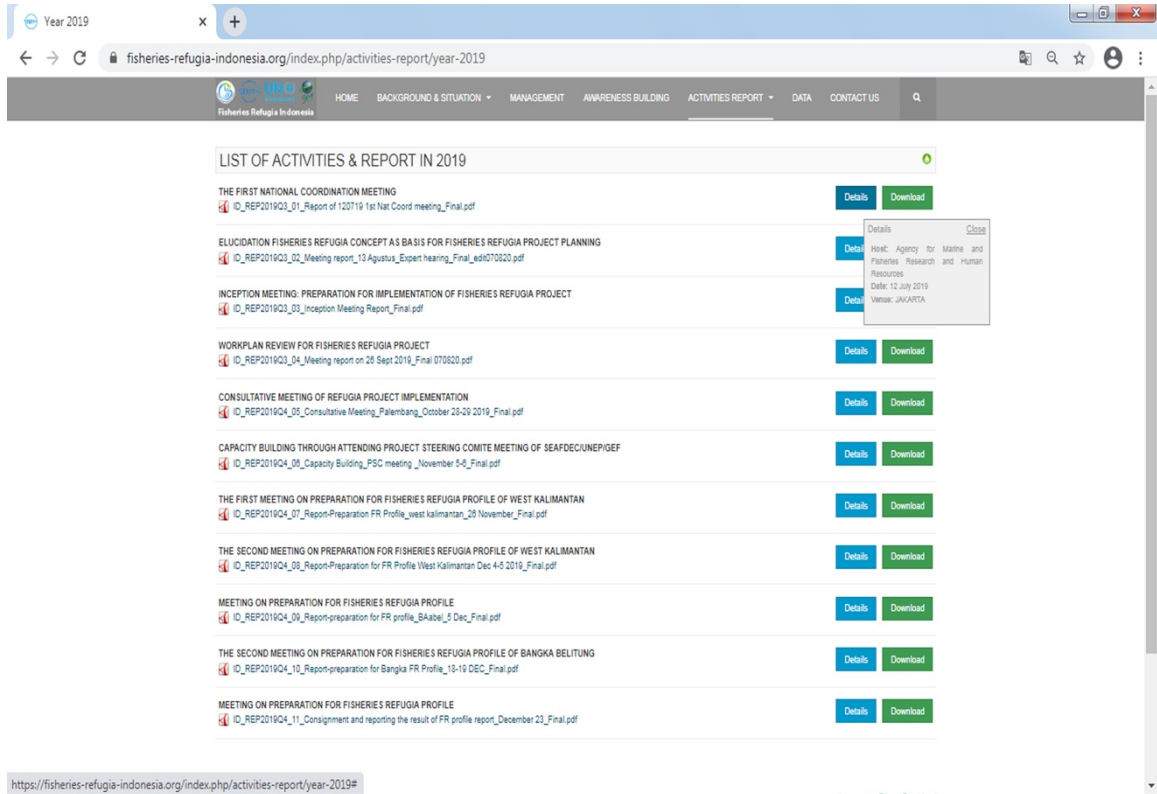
Year 2019

fisheries-refugia-indonesia.org/index.php/activities-report/year-2019

Fisheries Refugia Indonesia

HOME BACKGROUND & SITUATION ▾ MANAGEMENT AWARENESS BUILDING ACTIVITIES REPORT ▾ DATA CONTACT US

LIST OF ACTIVITIES & REPORT IN 2019

THE FIRST NATIONAL COORDINATION MEETING
ID_REP2019Q3_01_Report of 120719 1st Nat Coord meeting_Final.pdf
Details Download

Details Close
Host: Agency for Marine and Fisheries Research and Human Resources
Date: 12 July 2019
Venue: JAKARTA

ELUCIDATION FISHERIES REFUGIA CONCEPT AS BASIS FOR FISHERIES REFUGIA PROJECT PLANNING
ID_REP2019Q3_02_Meeting report_13 Agustus_Expert hearing_Final_edit070820.pdf
Detail

INCEPTION MEETING: PREPARATION FOR IMPLEMENTATION OF FISHERIES REFUGIA PROJECT
ID_REP2019Q3_03_Inception Meeting Report_Final.pdf
Detail

WORKPLAN REVIEW FOR FISHERIES REFUGIA PROJECT
ID_REP2019Q3_04_Meeting report on 26 Sept 2019_Final 070820.pdf
Details Download

CONSULTATIVE MEETING OF REFUGIA PROJECT IMPLEMENTATION
ID_REP2019Q4_05_Consultative Meeting_Palembang_October 28-29 2019_Final.pdf
Details Download

CAPACITY BUILDING THROUGH ATTENDING PROJECT STEERING COMITE MEETING OF SEAFDEC/UNEP/GEF
ID_REP2019Q4_06_Capacity Building_PSC meeting _November 5-6_Final.pdf
Details Download

THE FIRST MEETING ON PREPARATION FOR FISHERIES REFUGIA PROFILE OF WEST KALIMANTAN
ID_REP2019Q4_07_Report-Preparation FR Profile_west kalimantan_26 November_Final.pdf
Details Download

THE SECOND MEETING ON PREPARATION FOR FISHERIES REFUGIA PROFILE OF WEST KALIMANTAN
ID_REP2019Q4_08_Report-Preparation for FR Profile West Kalimantan Dec 4-5 2019_Final.pdf
Details Download

MEETING ON PREPARATION FOR FISHERIES REFUGIA PROFILE
ID_REP2019Q4_09_Report-preparation for FR profile_BAabel_5 Dec_Final.pdf
Details Download

THE SECOND MEETING ON PREPARATION FOR FISHERIES REFUGIA PROFILE OF BANGKA BELITUNG
ID_REP2019Q4_10_Report-preparation for Bangka FR Profile_18-19 DEC_Final.pdf
Details Download

MEETING ON PREPARATION FOR FISHERIES REFUGIA PROFILE
ID_REP2019Q4_11_Consignment and reporting the result of FR profile report_December 23_Final.pdf
Details Download

https://fisheries-refugia-indonesia.org/index.php/activities-report/year-2019#